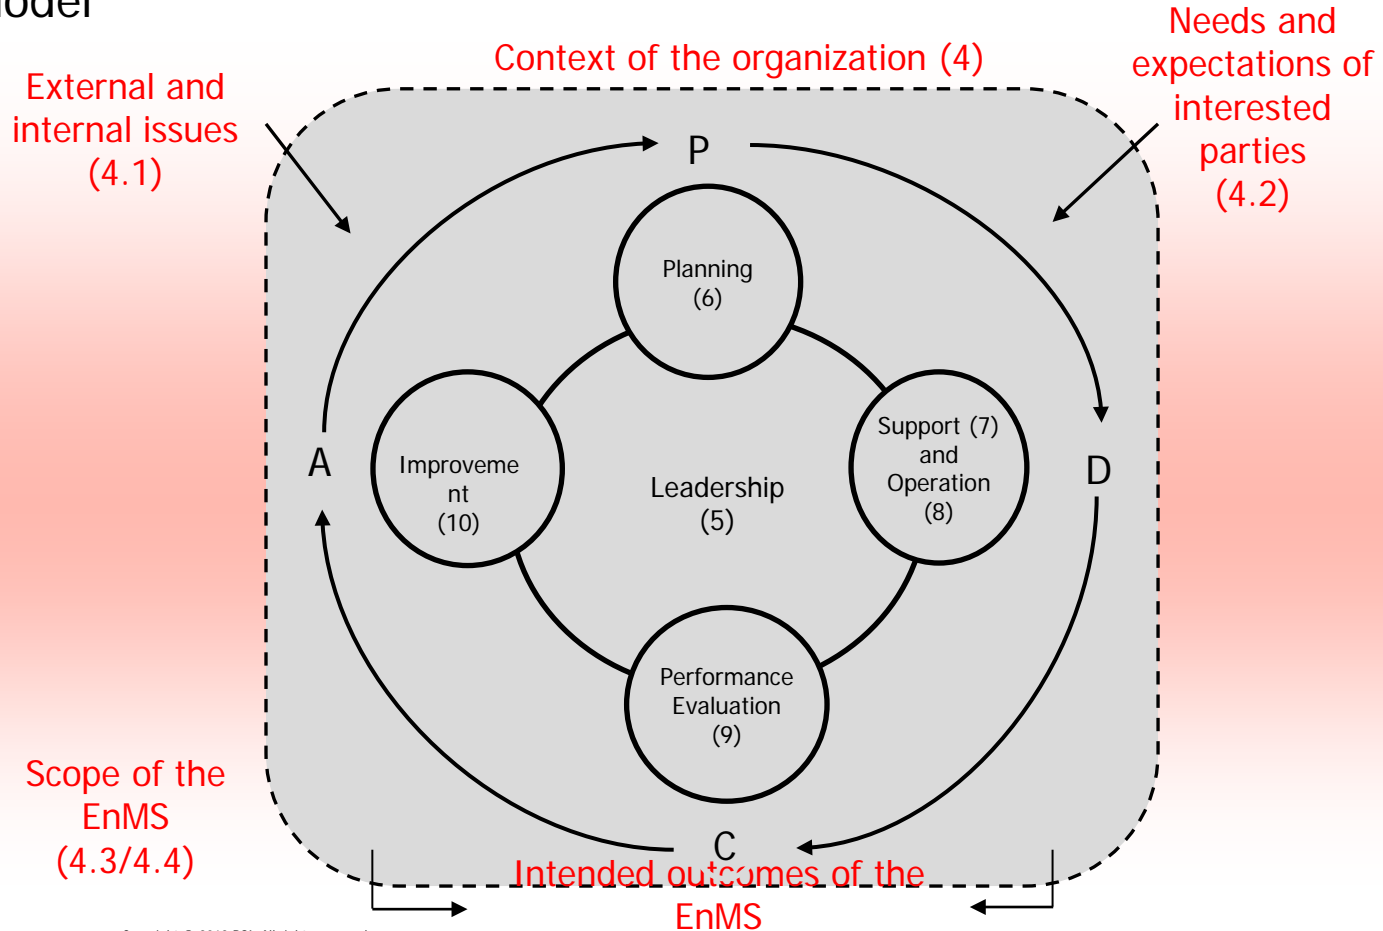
odel

External and internal issues (4.1)

Context of the organization (4)

Needs and expectations of interested parties (4.2)

P

Planning (6)

A

Improveme nt (10)

Leadership (5)

Support (7) and Operation (8)

D

Performance Evaluation (9)

Scope of the EnMS (4.3/4.4)

C

Intended outcomes of the EnMS